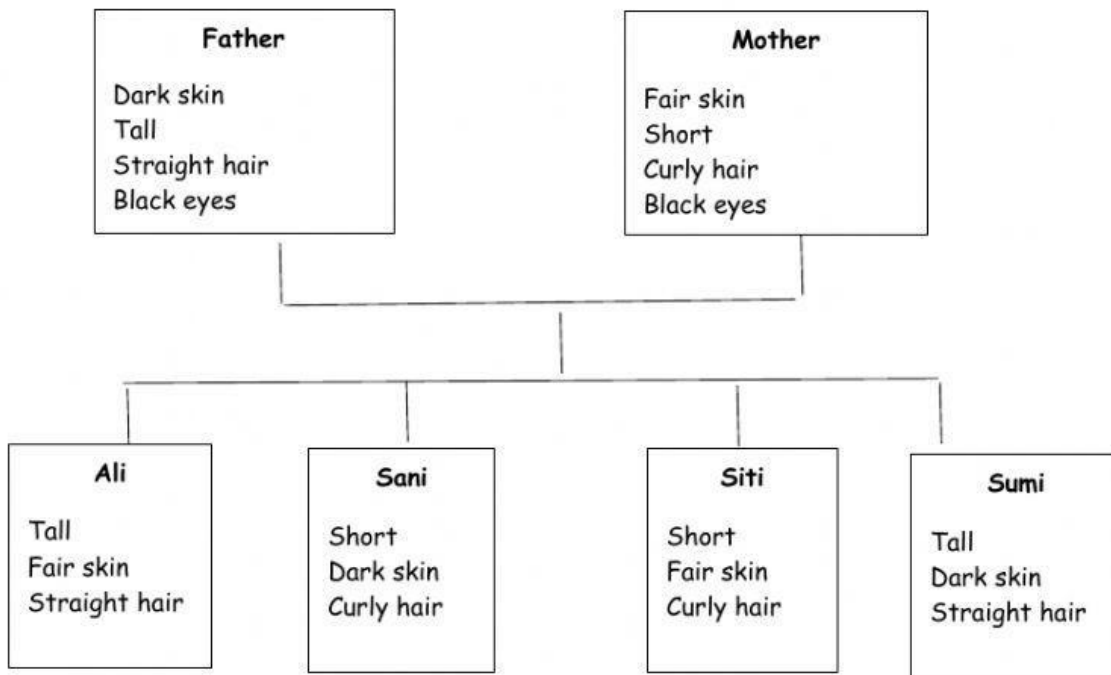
Father
Dark skin
Tall
Straight hair
Black eyes

Mother
Fair skin
Short
Curly hair
Black eyes

Ali
Tall
Fair skin
Straight hair

Sani
Short
Dark skin
Curly hair

Siti
Short
Fair skin
Curly hair

Sumi
Tall
Dark skin
Straight hair